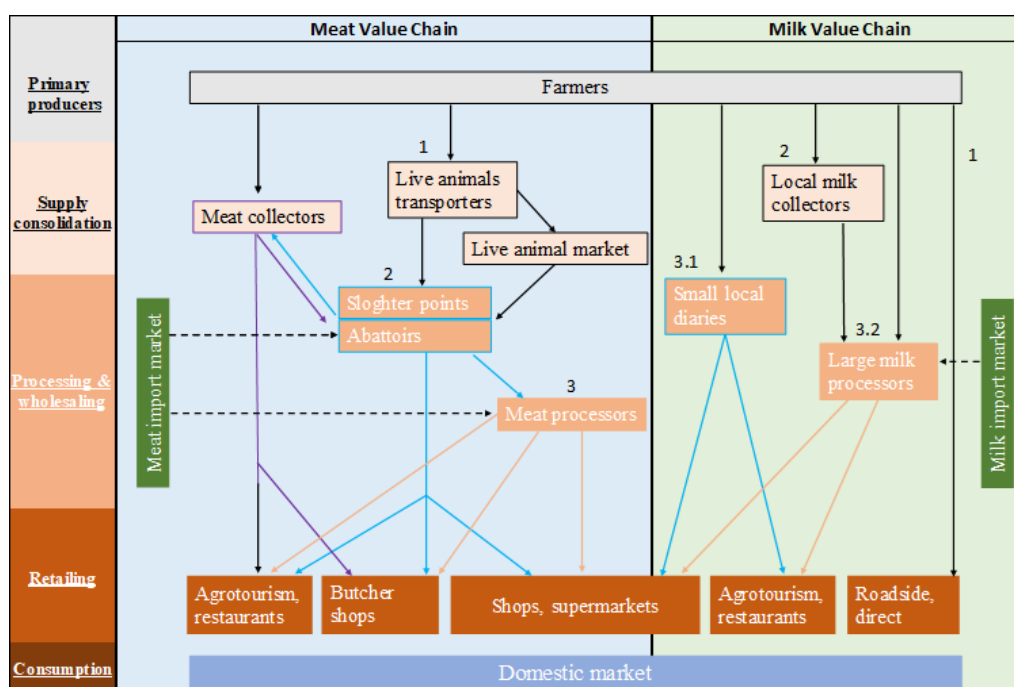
Meat Value Chain

Milk Value Chain

Primary producers

Farmers

Supply consolidation

1

Live animals transporters

2

Local milk collectors

1

Meat collectors

Live animal market

Processing & wholesaling

2

Sloghter points

Abattoirs

3.1

Small local diaries

Meat import market

3.2

Large milk processors

Milk import market

3

Meat processors

Retailing

Agrotourism, restaurants

Butcher shops

Shops, supermarkets

Agrotourism, restaurants

Roadside, direct

Consumption

Domestic market